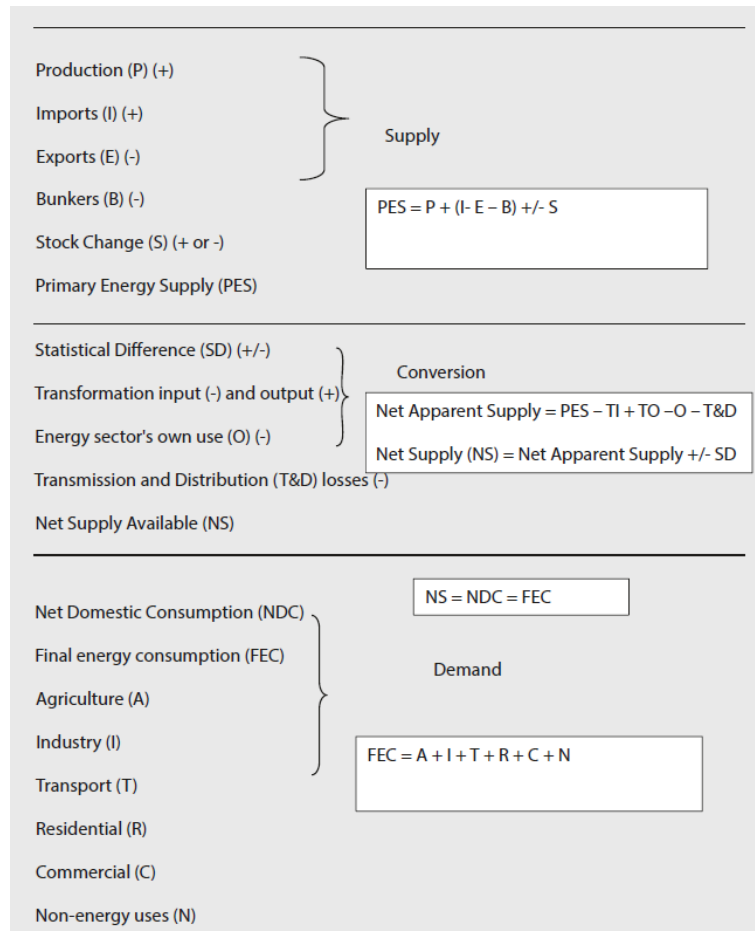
Production (P) (+)

Imports (I) (+)

Exports (E) (-)

Supply

Bunkers (B) (-)

PES = P + (I- E – B) +/- S

Stock Change (S) (+ or -)

Primary Energy Supply (PES)

Statistical Difference (SD) (+/-)

Conversion

Transformation input (-) and output (+)

Net Apparent Supply = PES – TI + TO –O – T&D

Energy sector's own use (O) (-)

Net Supply (NS) = Net Apparent Supply +/- SD

Transmission and Distribution (T&D) losses (-)

Net Supply Available (NS)

NS = NDC = FEC

Net Domestic Consumption (NDC)

Final energy consumption (FEC)

Demand

Agriculture (A)

Industry (I)

FEC = A + I + T + R + C + N

Transport (T)

Residential (R)

Commercial (C)

Non-energy uses (N)